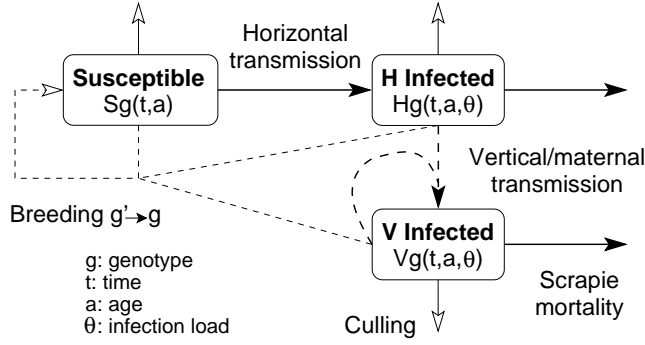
Susceptible
Sg(t,a)

Horizontal transmission

H Infected
Hg(t,a,θ)

Vertical/maternal transmission

Breeding g'→g

V Infected
Vg(t,a,θ)

g: genotype
t: time
a: age
θ: infection load

Culling

Scrapie mortality